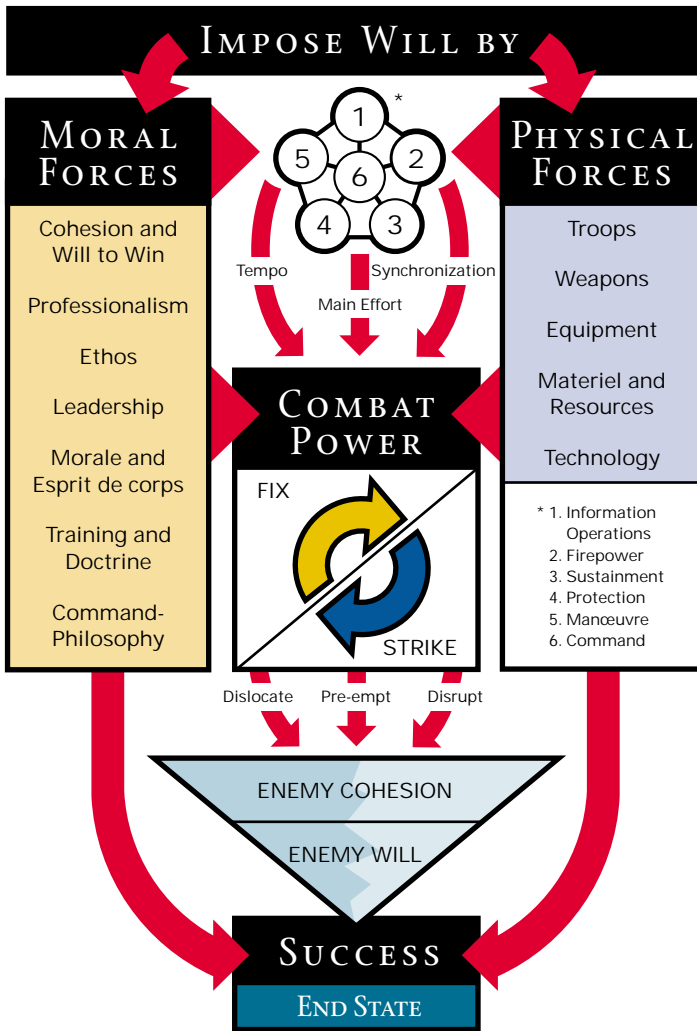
Impose Will by

Moral Forces

Cohesion and Will to Win

Professionalism

Ethos

Leadership

Morale and Esprit de corps

Training and Doctrine

Command-Philosophy

1 *
5
2
6
4
3

Tempo
Synchronization
Main Effort

Physical Forces

Troops

Weapons

Equipment

Materiel and Resources

Technology

* 1. Information Operations
2. Firepower
3. Sustainment
4. Protection
5. Manœuvre
6. Command

Combat Power

FIX
STRIKE

Dislocate
Pre-empt
Disrupt

ENEMY COHESION
ENEMY WILL

Success

End State